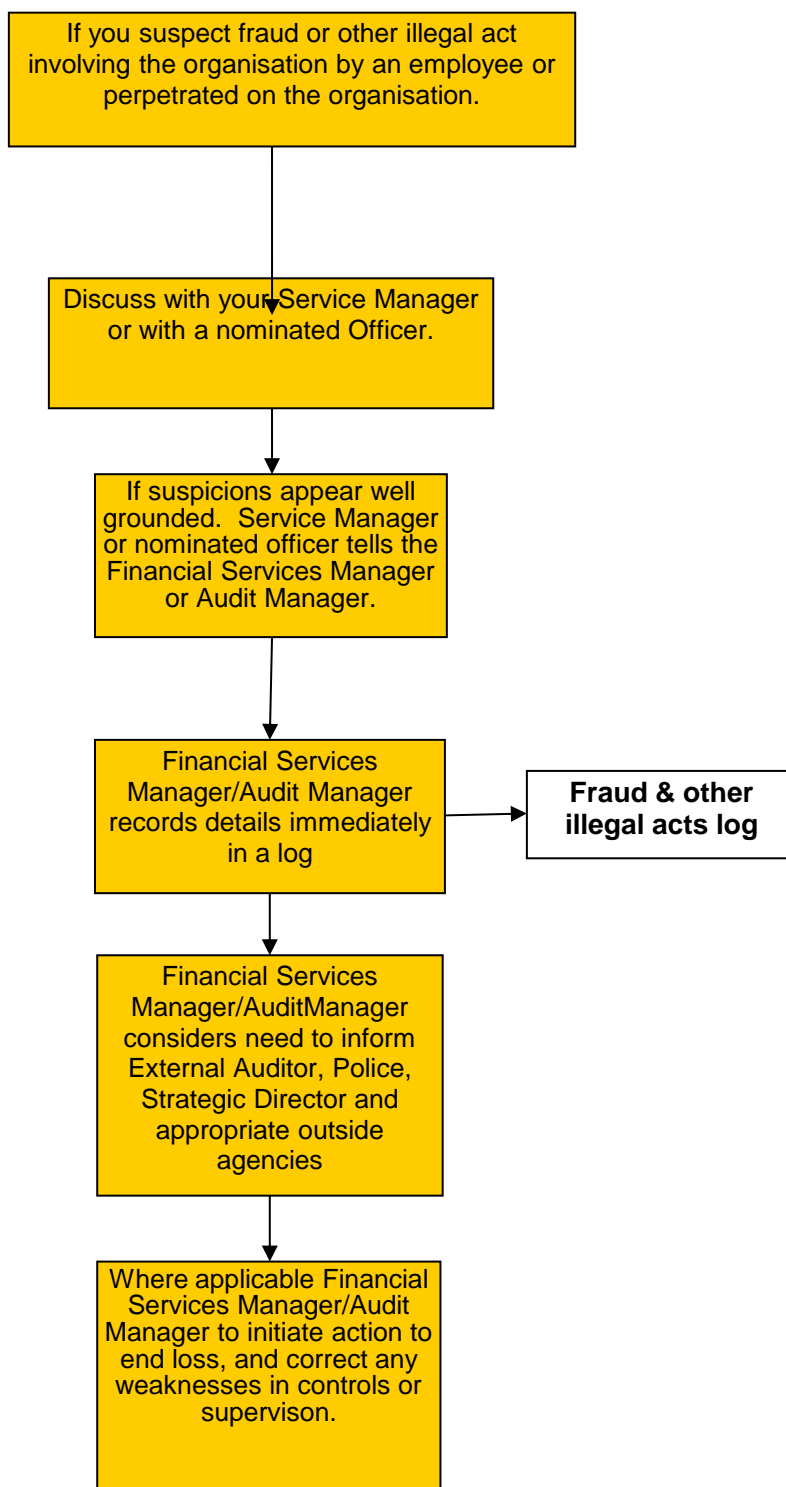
If you suspect fraud or other illegal act involving the organisation by an employee or perpetrated on the organisation.

Discuss with your Service Manager or with a nominated Officer.

If suspicions appear well grounded. Service Manager or nominated officer tells the Financial Services Manager or Audit Manager.

Financial Services Manager/Audit Manager records details immediately in a log

Fraud & other illegal acts log

Financial Services Manager/AuditManager considers need to inform External Auditor, Police, Strategic Director and appropriate outside agencies

Where applicable Financial Services Manager/Audit Manager to initiate action to end loss, and correct any weaknesses in controls or supervison.